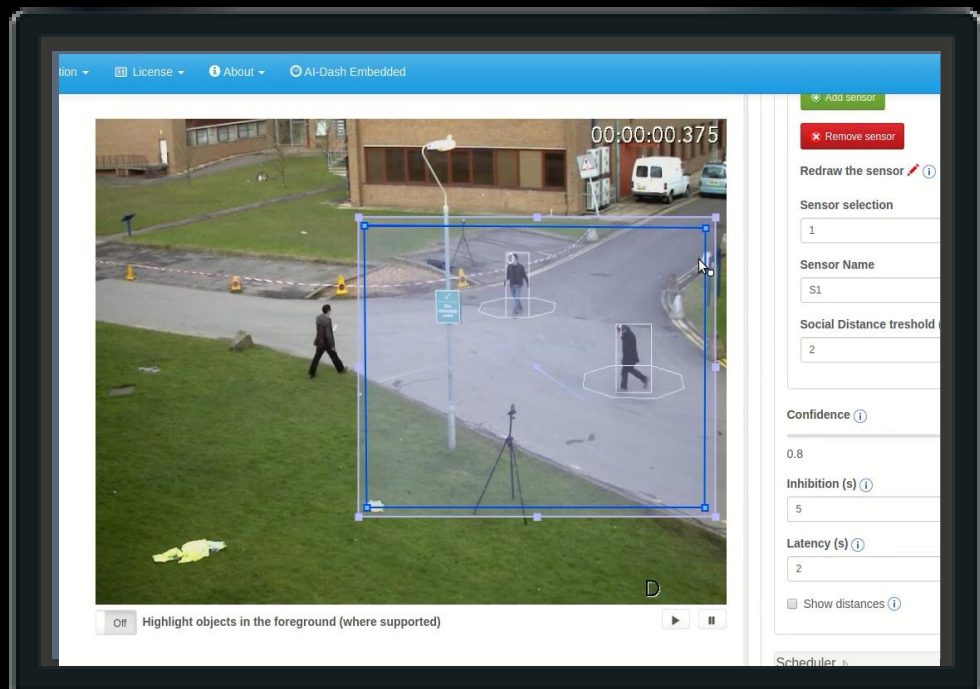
tion ▾ License ▾ About ▾ AI-Dash Embedded

00:00:00.375

Off Highlight objects in the foreground (where supported)

Add sensor

Remove sensor

Redraw the sensor

Sensor selection

1

Sensor Name

S1

Social Distance treshold

2

Confidence

0.8

Inhibition (s)

5

Latency (s)

2

Show distances

Scheduler